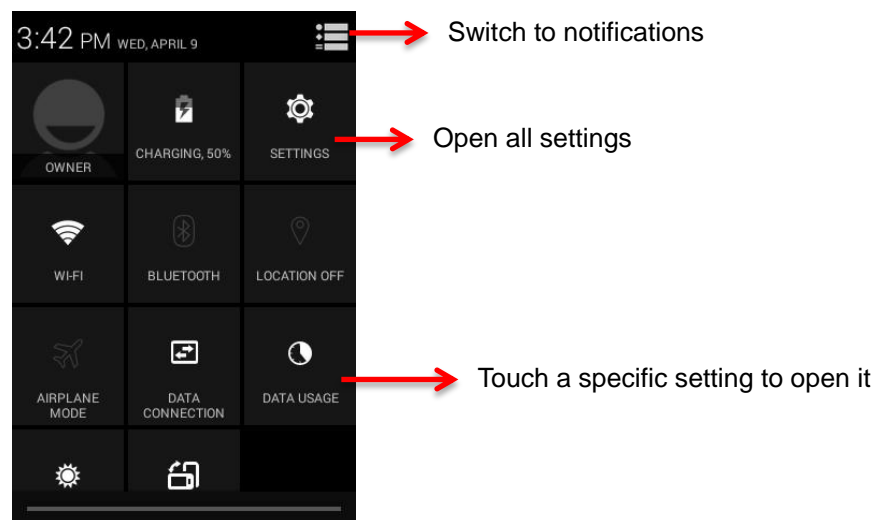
3:42 PM WED, APRIL 9

Switch to notifications

OWNER

CHARGING, 50%

SETTINGS

Open all settings

WI-FI

BLUETOOTH

LOCATION OFF

AIRPLANE MODE

DATA CONNECTION

DATA USAGE

Touch a specific setting to open it